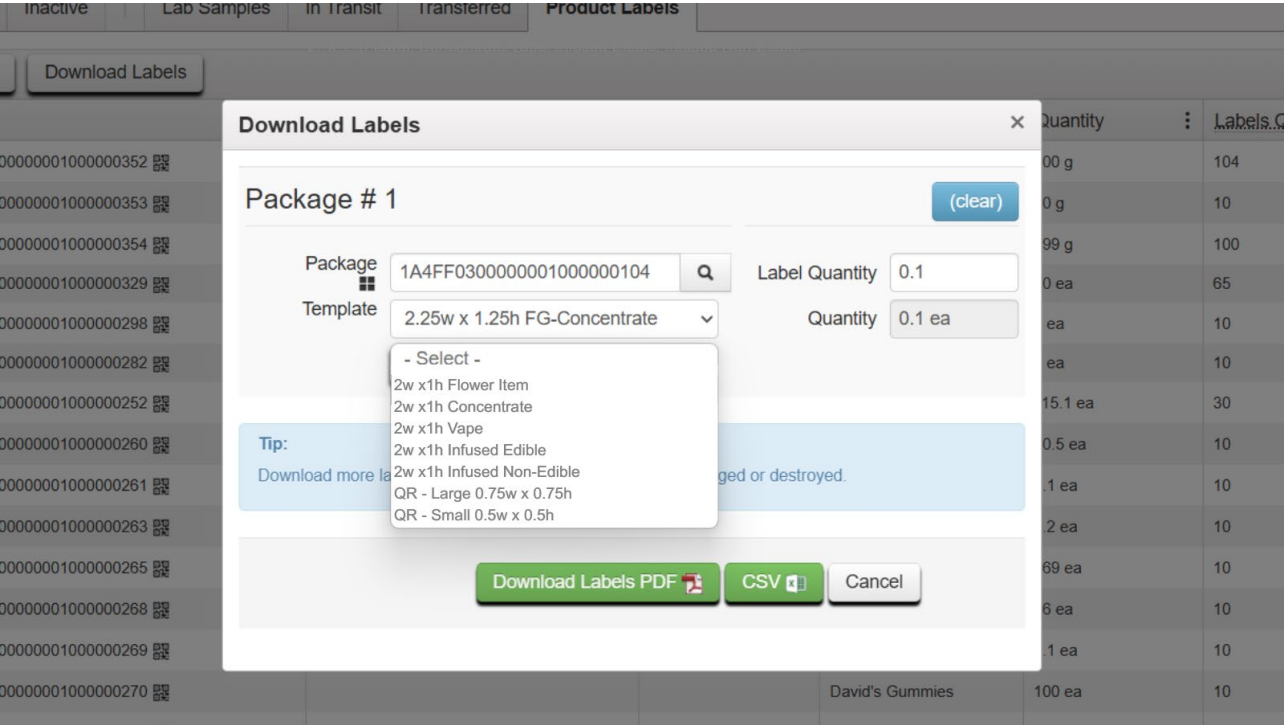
Inactive | Lab Samples | In Transit | Transferred | Product Labels

Download Labels

Download Labels ×

Package # 1 (clear)

Package 1A4FF0300000001000000104

Label Quantity 0.1

Template 2.25w x 1.25h FG-Concentrate

Quantity 0.1 ea

- Select -
2w x1h Flower Item
2w x1h Concentrate
2w x1h Vape
2w x1h Infused Edible
2w x1h Infused Non-Edible
QR - Large 0.75w x 0.75h
QR - Small 0.5w x 0.5h

Tip:
Download more la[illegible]ged or destroyed.

Download Labels PDF | CSV | Cancel

| | Quantity | Labels Q |
|---|---|---|
| 00000001000000352 | 00 g | 104 |
| 00000001000000353 | 0 g | 10 |
| 00000001000000354 | 99 g | 100 |
| 00000001000000329 | 0 ea | 65 |
| 00000001000000298 | ea | 10 |
| 00000001000000282 | ea | 10 |
| 00000001000000252 | 15.1 ea | 30 |
| 00000001000000260 | 0.5 ea | 10 |
| 00000001000000261 | .1 ea | 10 |
| 00000001000000263 | .2 ea | 10 |
| 00000001000000265 | 69 ea | 10 |
| 00000001000000268 | 6 ea | 10 |
| 00000001000000269 | .1 ea | 10 |
| 00000001000000270 David's Gummies | 100 ea | 10 |